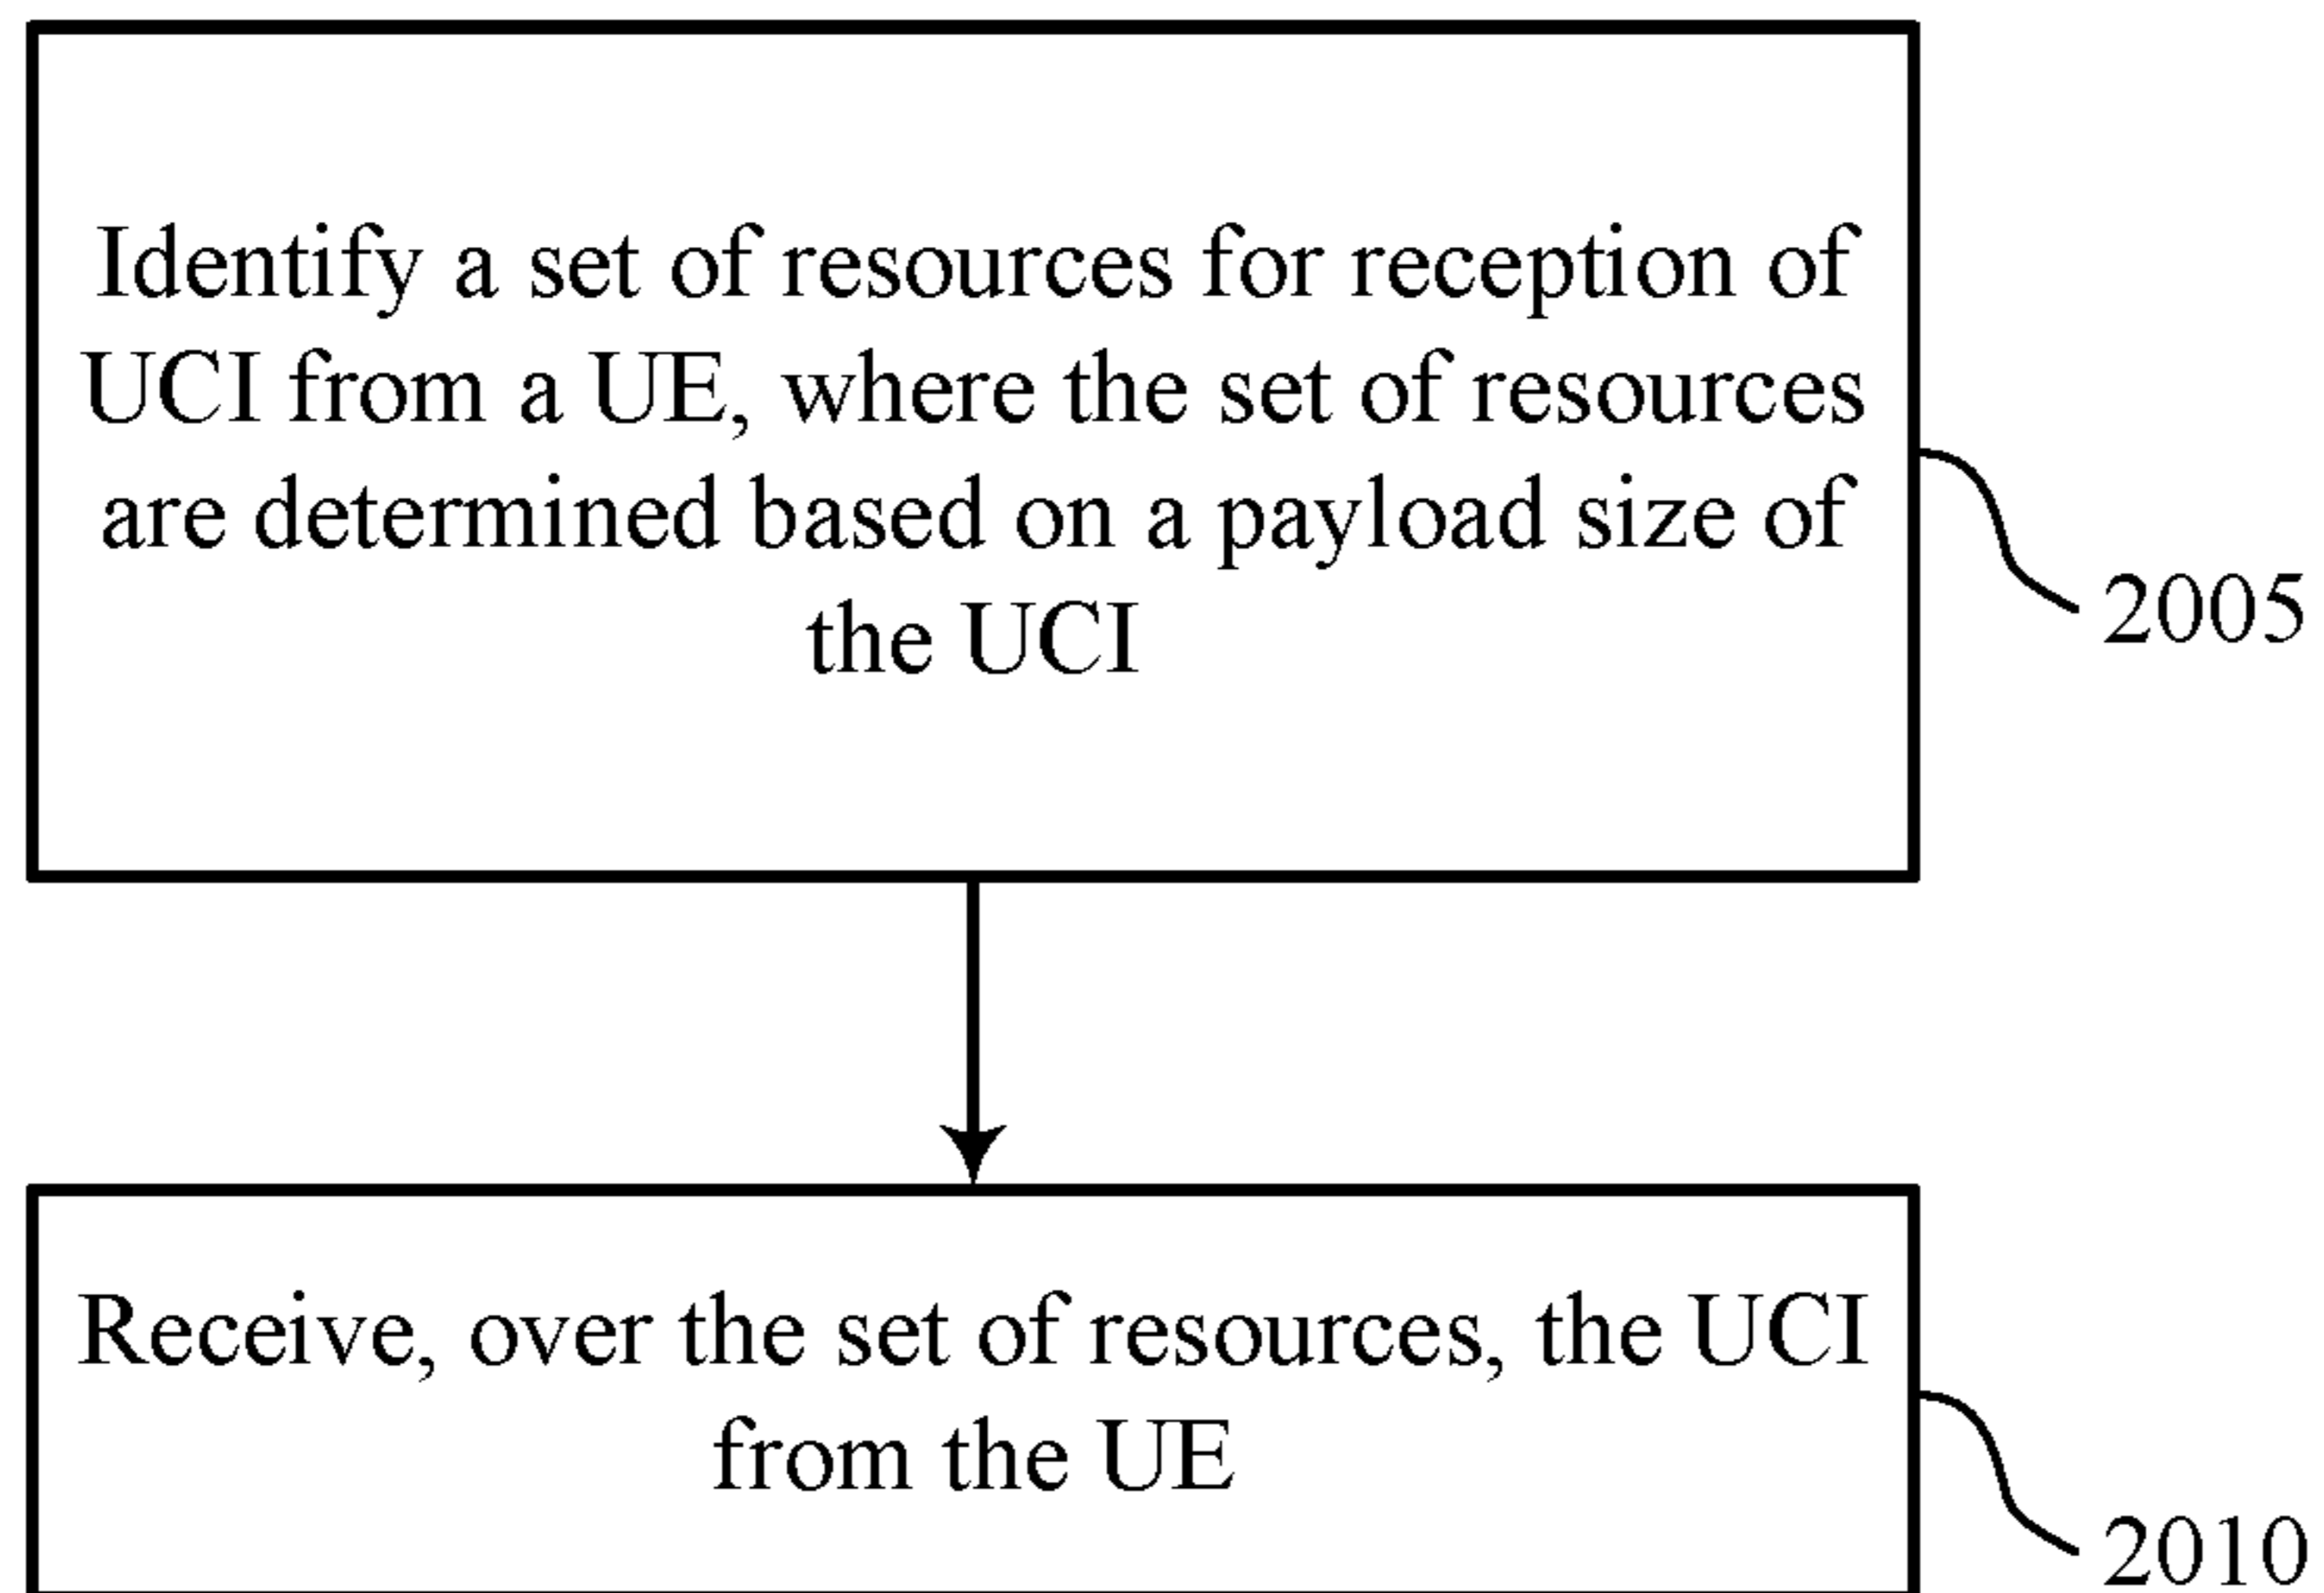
Identify a set of resources for reception of UCI from a UE, where the set of resources are determined based on a payload size of the UCI

2005

Receive, over the set of resources, the UCI from the UE

2010